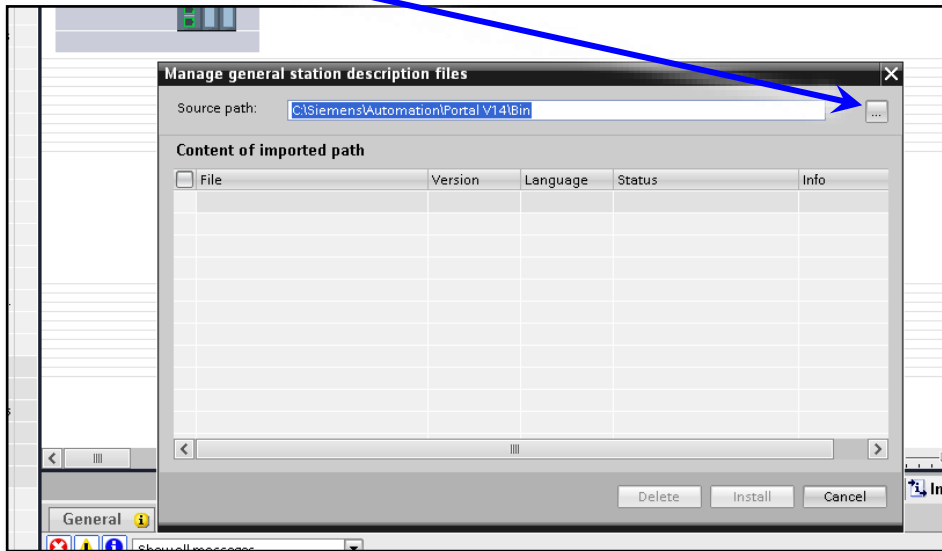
Manage general station description files

Source path: C:\Siemens\Automation\Portal V14\Bin ...

Content of imported path

| File | Version | Language | Status | Info |
|---|---|---|---|---|

Delete Install Cancel

General

Show all messages

In